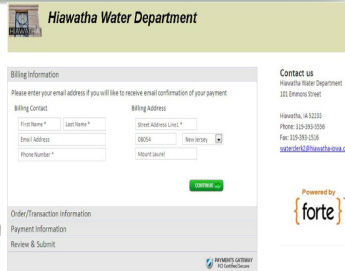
Hiawatha Water Department

Billing Information

Please enter your email address if you will like to receive email confirmation of your payment

Billing Contact

First Name *

Last Name *

Email Address

Phone Number *

Billing Address

Street Address Line1 *

08054

New Jersey

Mount Laurel

CONTINUE

Order/Transaction Information

Payment Information

Review & Submit

PAYMENTS GATEWAY
PCI Certified Secure

Contact us
Hiawatha Water Department
101 Emmons Street

Hiawatha, IA 52233
Phone: 319-393-5556
Fax: 319-393-1516
waterclerk2@hiawatha-iowa.c

Powered by
forte